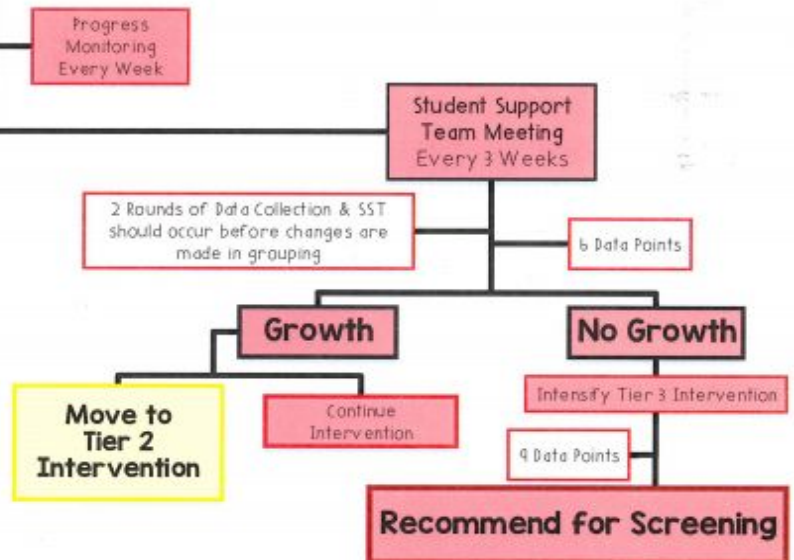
Progress Monitoring Every Week

Student Support Team Meeting Every 3 Weeks

2 Rounds of Data Collection & SST should occur before changes are made in grouping

6 Data Points

Growth

No Growth

Move to Tier 2 Intervention

Continue Intervention

Intensify Tier 3 Intervention

9 Data Points

Recommend for Screening